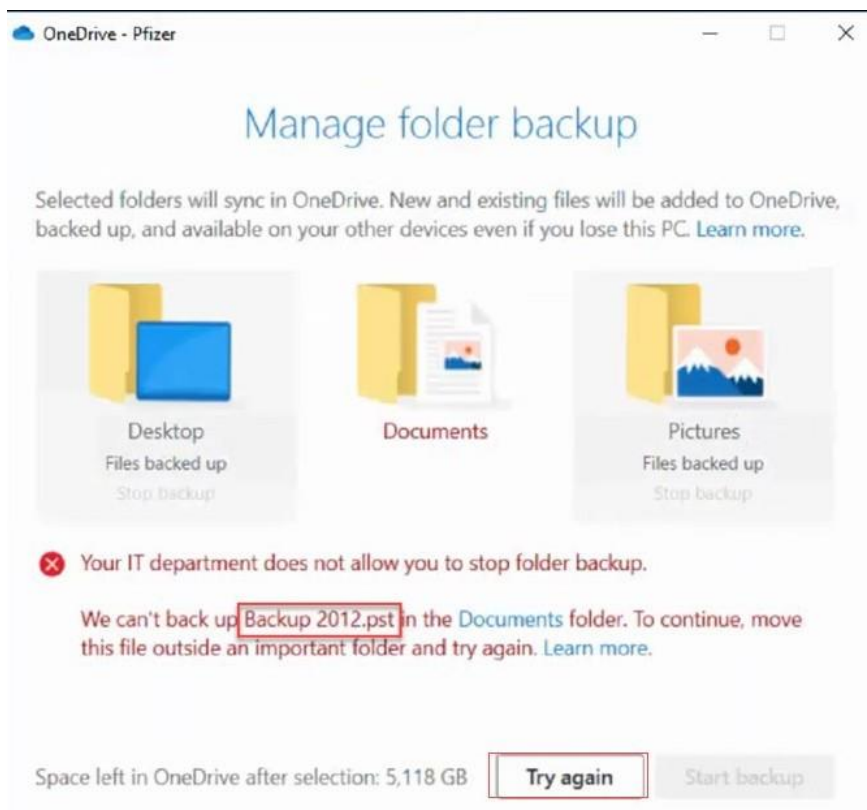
OneDrive - Pfizer

Manage folder backup

Selected folders will sync in OneDrive. New and existing files will be added to OneDrive, backed up, and available on your other devices even if you lose this PC. Learn more.

Desktop
Files backed up
Stop backup

Documents

Pictures
Files backed up
Stop backup

Your IT department does not allow you to stop folder backup.

We can't back up Backup 2012.pst in the Documents folder. To continue, move this file outside an important folder and try again. Learn more.

Space left in OneDrive after selection: 5,118 GB

Try again

Start backup